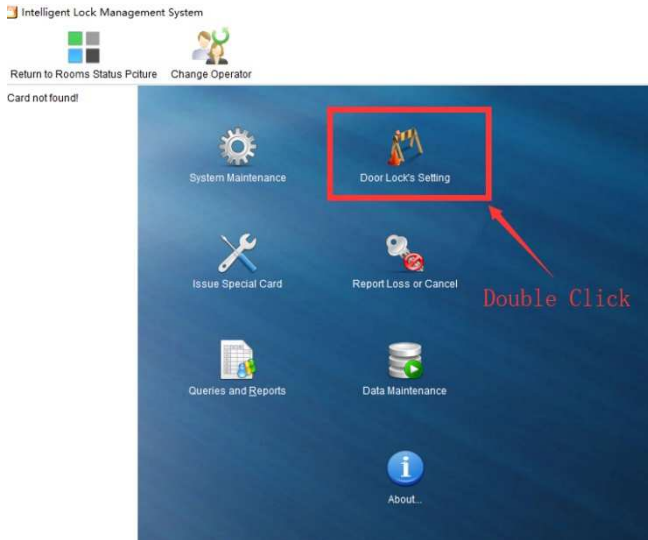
Intelligent Lock Management System

Return to Rooms Status Pciture

Change Operator

Card not found!

System Maintenance

Door Lock's Setting

Issue Special Card

Report Loss or Cancel

Double Click

Queries and Reports

Data Maintenance

About...